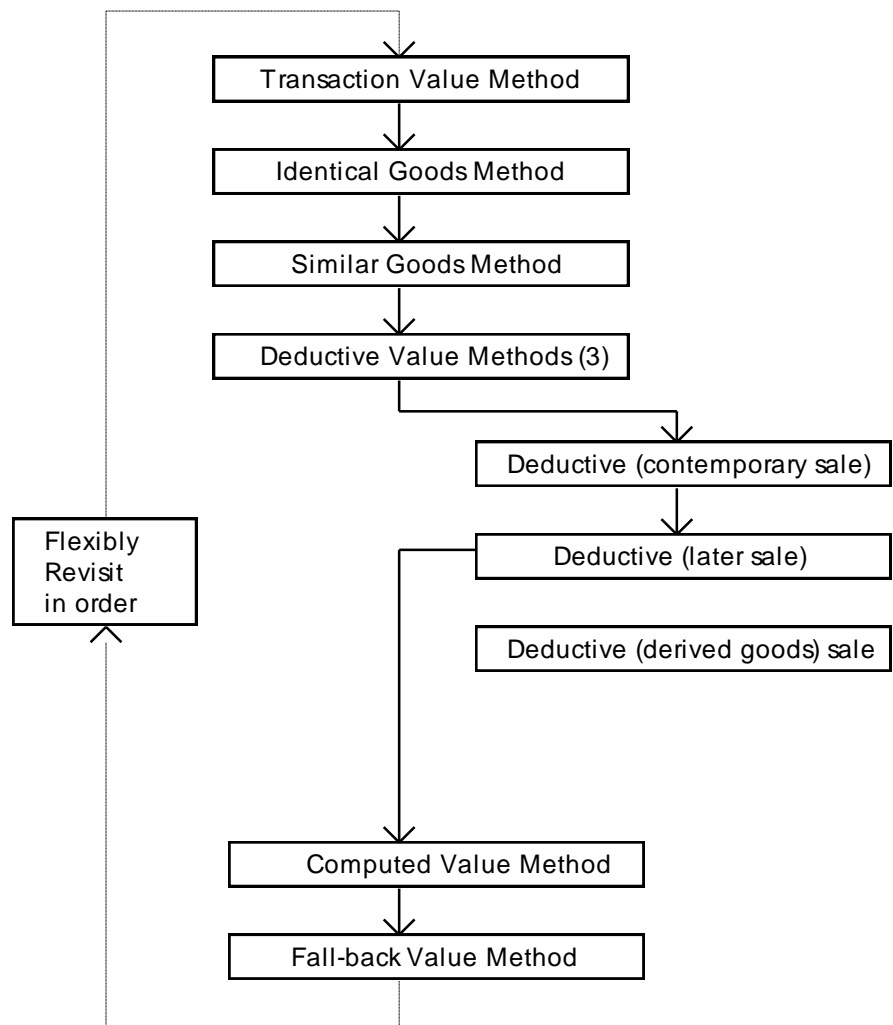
Transaction Value Method

Identical Goods Method

Similar Goods Method

Deductive Value Methods (3)

Deductive (contemporary sale)

Flexibly Revisit in order

Deductive (later sale)

Deductive (derived goods) sale

Computed Value Method

Fall-back Value Method